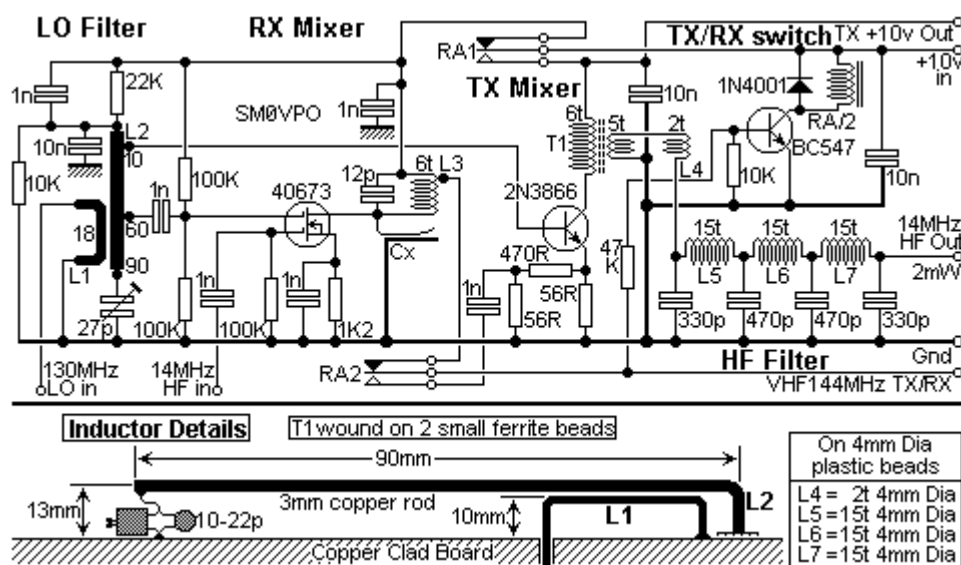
LO Filter RX Mixer TX/RX switch TX +10v Out

+10v in

RA1

SM0VPO

TX Mixer

1n 22K 1n 10n 1N4001

10n L2 10 6t 5t 2t RA/2

10K 100K 12p 6t L3 T1 L4 BC547

1n 40673 2N3866 10K 10n

18 60 Cx 47K 15t 15t 15t 14MHz HF Out

L1 90 470R L5 L6 L7 2mW

1n 1n 56R

27p 100K 100K 1K2 1n 56R 330p 470p 470p 330p

130MHz LO in 14MHz HF in RA2 HF Filter Gnd

VHF144MHz TX/RX

Inductor Details T1 wound on 2 small ferrite beads

90mm

13mm 10-22p 3mm copper rod 10mm L1 L2

Copper Clad Board

| On 4mm Dia plastic beads |
|---|
| L4 = 2t 4mm Dia |
| L5 =15t 4mm Dia |
| L6 =15t 4mm Dia |
| L7 =15t 4mm Dia |